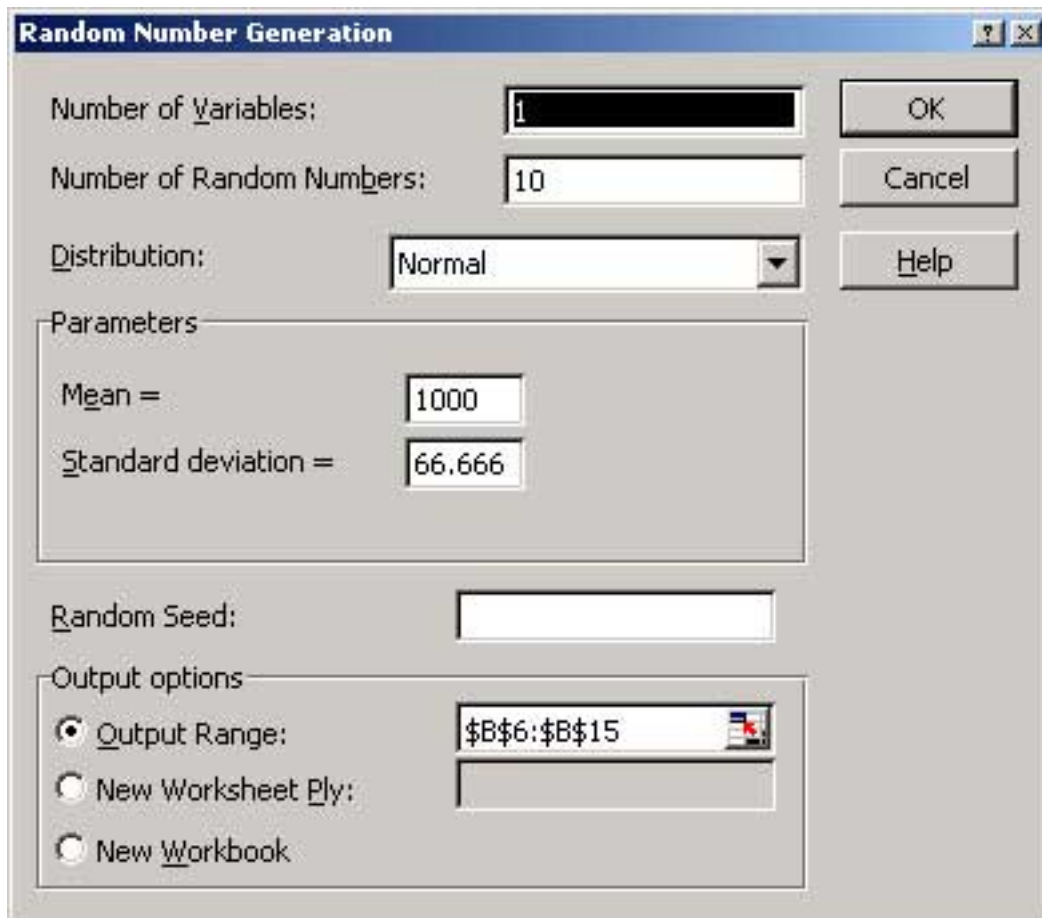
Random Number Generation

?

Number of Variables:
1

Number of Random Numbers:
10

Distribution:
Normal

Parameters

Mean =
1000

Standard deviation =
66.666

Random Seed:

Output options

Output Range:
$B$6:$B$15

New Worksheet Ply:

New Workbook

OK

Cancel

Help